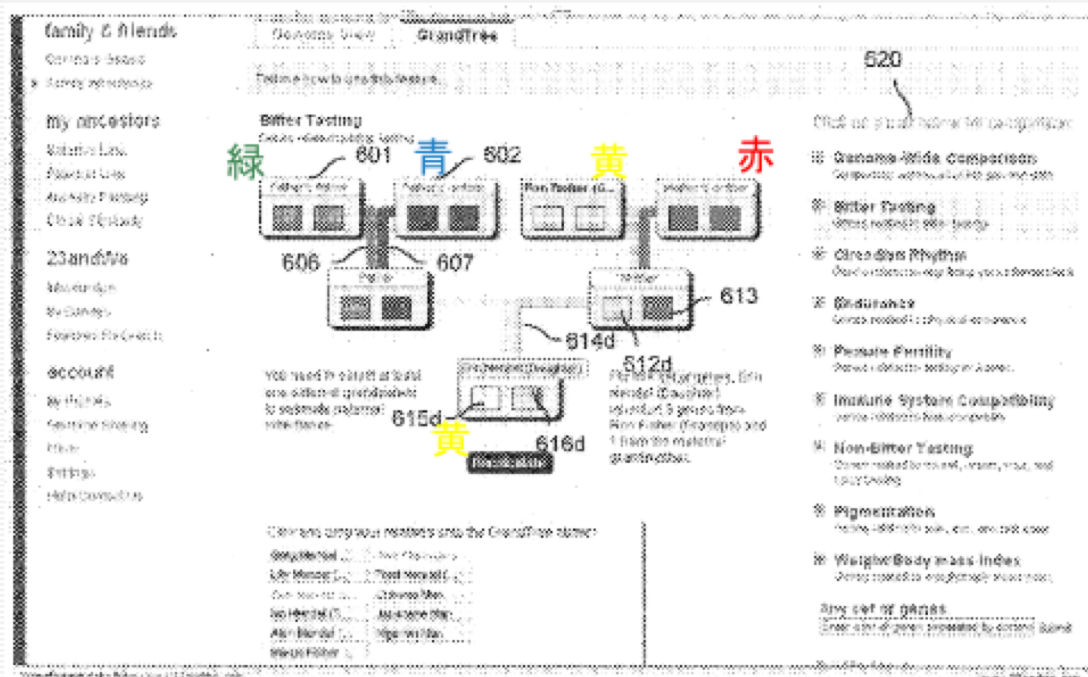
family & friends
Compare Genes
Family Inheritance

my ancestors
Maternal Line
Paternal Line
Ancestry Finder
Global Similarity

23andWe
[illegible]
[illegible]
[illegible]

account
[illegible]
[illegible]
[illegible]
Settings
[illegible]

Genome View
GrandTree

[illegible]

Bitter Tasting
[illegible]

緑
601
青
602
黄
赤
520

Father's father
Father's mother
Ron Fisher (G...
Mother's mother

606
607
Father
Mother
613
614d
512d

You need to add at least one set of grandparents to estimate maternal inheritance.

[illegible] (Daughter)

615d
黄
616d
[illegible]

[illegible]

Click on a trait below for comparison:

Genome-Wide Comparison
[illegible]
Bitter Tasting
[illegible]
Circadian Rhythm
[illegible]
Endurance
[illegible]
Female Fertility
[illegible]
Immune System Compatibility
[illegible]
Non-Bitter Tasting
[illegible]
Pigmentation
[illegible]
Weight/Body mass index
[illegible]
Any set of genes
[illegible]

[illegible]